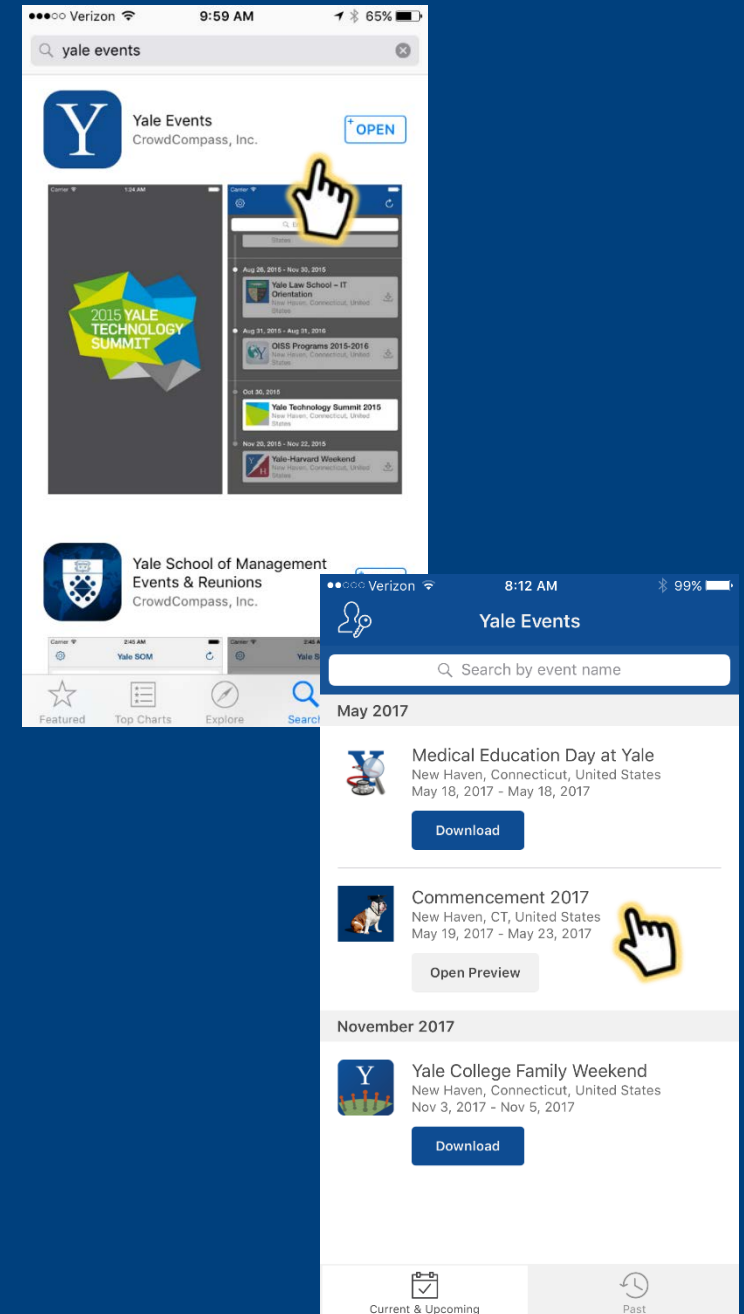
●●●○○ Verizon 9:59 AM 65%

yale events

Y

Yale Events
CrowdCompass, Inc.

OPEN

Carrier 1:24 AM

2015 YALE TECHNOLOGY SUMMIT

Carrier

Aug 26, 2015 - Nov 30, 2015
Yale Law School – IT Orientation
New Haven, Connecticut, United States

Aug 31, 2015 - Aug 31, 2016
OISS Programs 2015-2016
New Haven, Connecticut, United States

Oct 30, 2015
Yale Technology Summit 2015
New Haven, Connecticut, United States

Nov 20, 2015 - Nov 22, 2015
Yale-Harvard Weekend
New Haven, Connecticut, United States

Yale School of Management Events & Reunions
CrowdCompass, Inc.

Carrier 2:45 AM
Yale SOM

Carrier 2:45 AM
Yale S

Featured Top Charts Explore Search

●●○○○ Verizon 8:12 AM 99%

Yale Events

Search by event name

May 2017

Medical Education Day at Yale
New Haven, Connecticut, United States
May 18, 2017 - May 18, 2017

Download

Commencement 2017
New Haven, CT, United States
May 19, 2017 - May 23, 2017

Open Preview

November 2017

Y

Yale College Family Weekend
New Haven, Connecticut, United States
Nov 3, 2017 - Nov 5, 2017

Download

Current & Upcoming Past